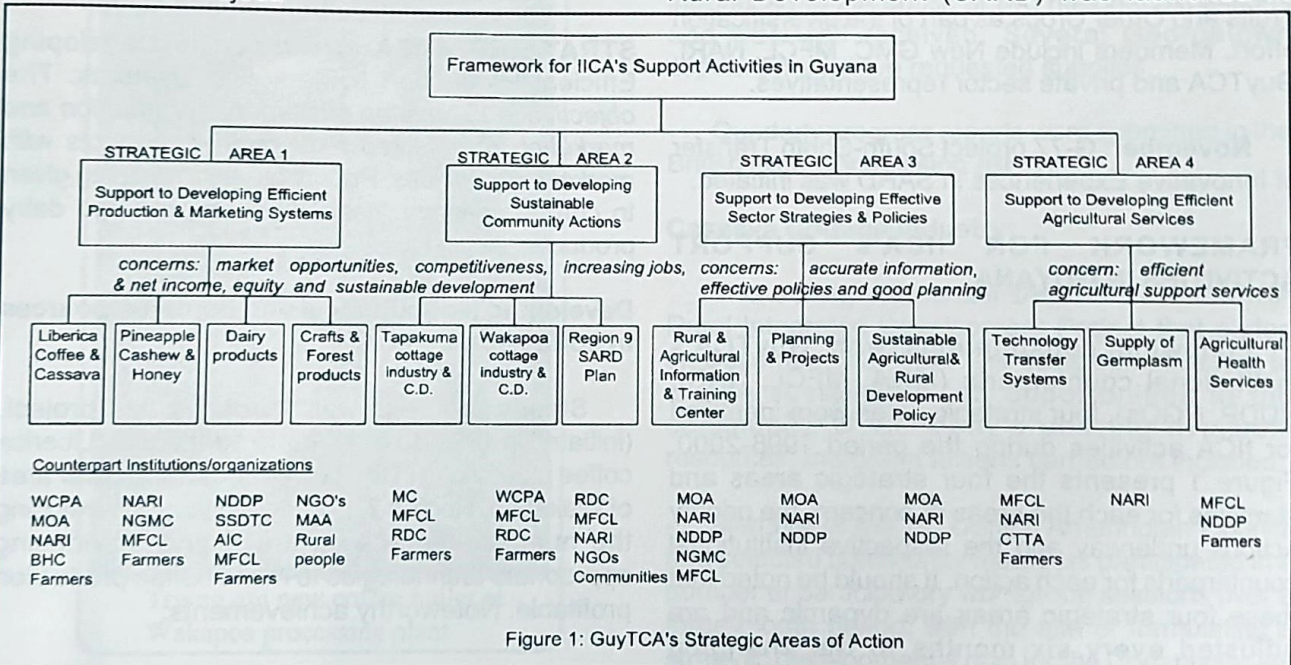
Framework for IICA's Support Activities in Guyana

STRATEGIC AREA 1
Support to Developing Efficient Production & Marketing Systems

STRATEGIC AREA 2
Support to Developing Sustainable Community Actions

STRATEGIC AREA 3
Support to Developing Effective Sector Strategies & Policies

STRATEGIC AREA 4
Support to Developing Efficient Agricultural Services

concerns: market opportunities, competitiveness, increasing jobs, & net income, equity and sustainable development

concerns: accurate information, effective policies and good planning

concern: efficient agricultural support services

Liberica Coffee & Cassava

Pineapple Cashew & Honey

Dairy products

Crafts & Forest products

Tapakuma cottage industry & C.D.

Wakapoa cottage industry & C.D.

Region 9 SARD Plan

Rural & Agricultural Information & Training Center

Planning & Projects

Sustainable Agricultural& Rural Development Policy

Technology Transfer Systems

Supply of Germplasm

Agricultural Health Services

Counterpart Institutions/organizations

WCPA
MOA
NARI
BHC
Farmers

NARI
NGMC
MFCL
Farmers

NDDP
SSDTC
AIC
MFCL
Farmers

NGO's
MAA
Rural people

MC
MFCL
RDC
Farmers

WCPA
MFCL
RDC
Farmers

RDC
MFCL
NARI
NGOs
Communities

MOA
NARI
NDDP
NGMC
MFCL

MOA
NARI
NDDP

MOA
NARI
NDDP

MFCL
NARI
CTTA
Farmers

NARI

MFCL
NDDP
Farmers

Figure 1: GuyTCA's Strategic Areas of Action